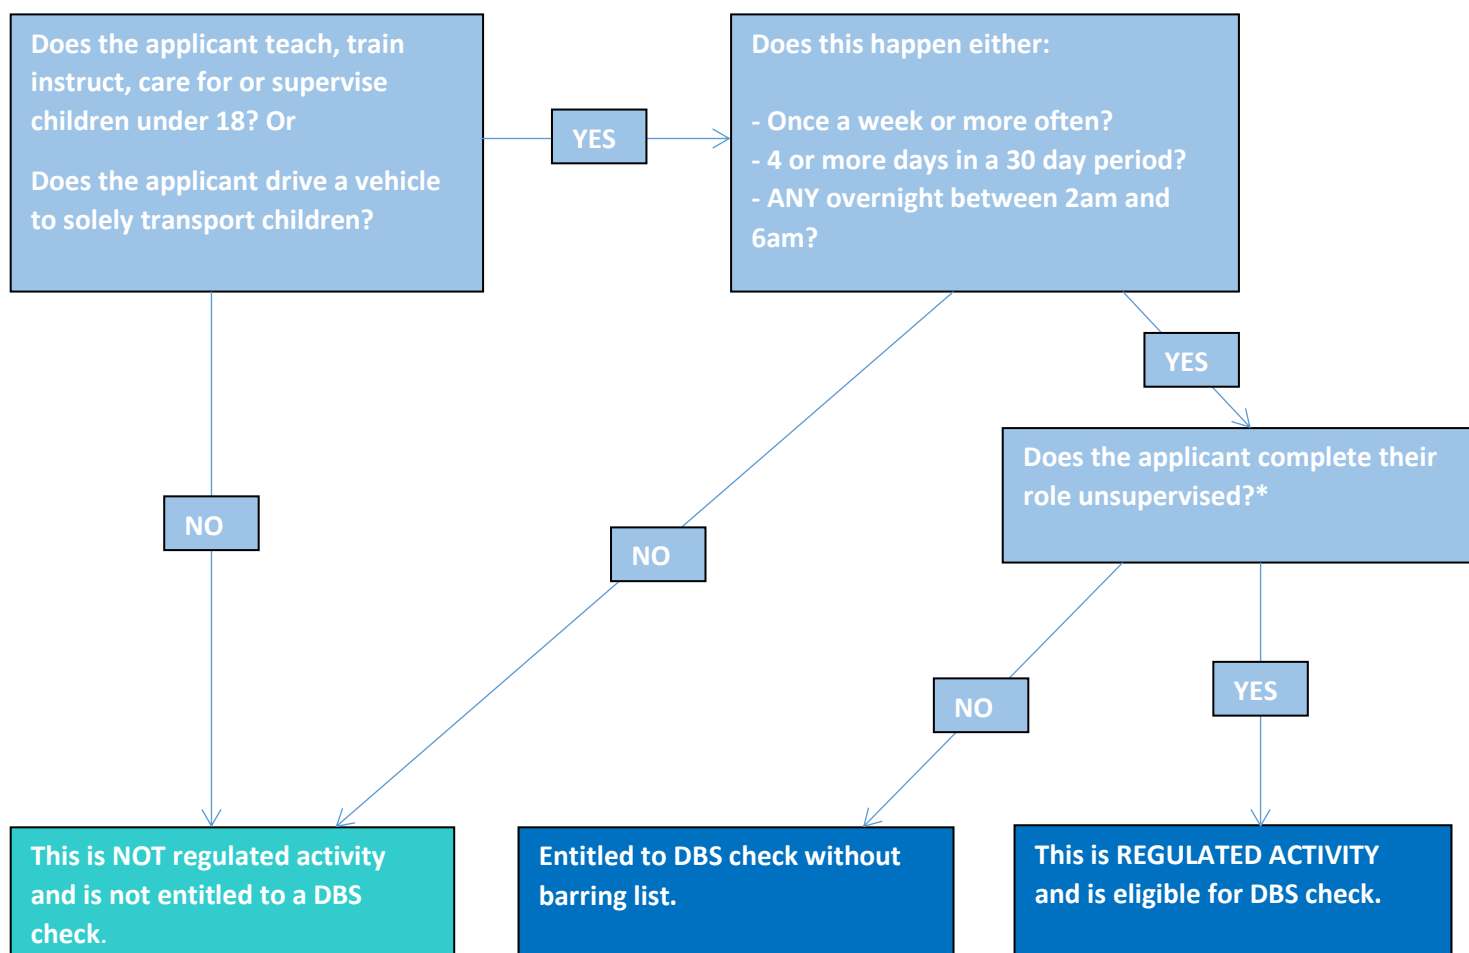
Does the applicant teach, train instruct, care for or supervise children under 18? Or

Does the applicant drive a vehicle to solely transport children?

YES

Does this happen either:

- Once a week or more often?
- 4 or more days in a 30 day period?
- ANY overnight between 2am and 6am?

NO

NO

YES

Does the applicant complete their role unsupervised?*

NO

YES

This is NOT regulated activity and is not entitled to a DBS check.

Entitled to DBS check without barring list.

This is REGULATED ACTIVITY and is eligible for DBS check.